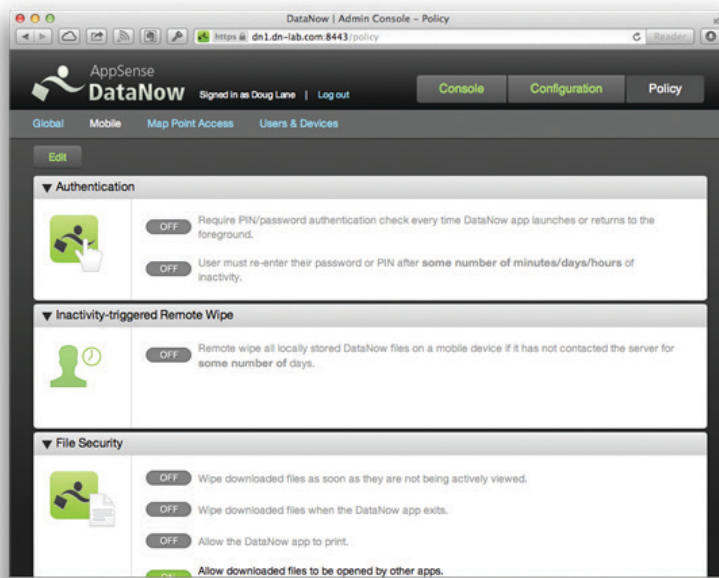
DataNow | Admin Console – Policy

https dn1.dn-lab.com:8443/policy

Reader

AppSense DataNow

Signed in as Doug Lane | Log out

Console Configuration Policy

Global Mobile Map Point Access Users & Devices

Edit

▼ Authentication

OFF Require PIN/password authentication check every time DataNow app launches or returns to the foreground.

OFF User must re-enter their password or PIN after **some number of minutes/days/hours** of inactivity.

▼ Inactivity-triggered Remote Wipe

OFF Remote wipe all locally stored DataNow files on a mobile device if it has not contacted the server for **some number of** days.

▼ File Security

OFF Wipe downloaded files as soon as they are not being actively viewed.

OFF Wipe downloaded files when the DataNow app exits.

OFF Allow the DataNow app to print.

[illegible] Allow downloaded files to be opened by other apps.